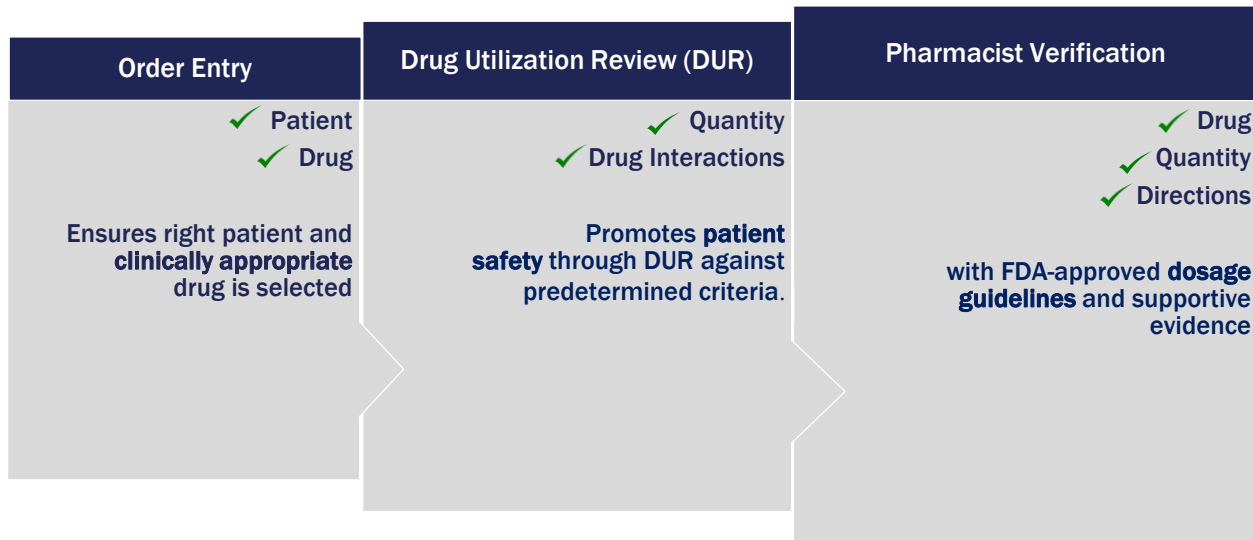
Order Entry

Patient
Drug

Ensures right patient and clinically appropriate drug is selected

Drug Utilization Review (DUR)

Quantity
Drug Interactions

Promotes patient safety through DUR against predetermined criteria.

Pharmacist Verification

Drug
Quantity
Directions

with FDA-approved dosage guidelines and supportive evidence